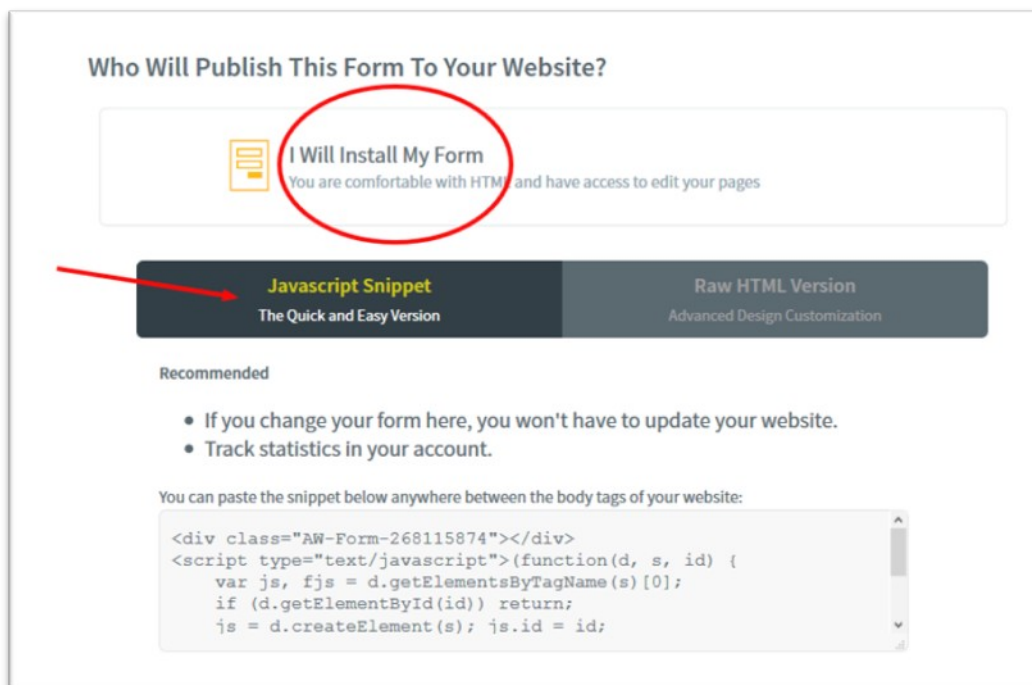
Who Will Publish This Form To Your Website?

I Will Install My Form
You are comfortable with HTML and have access to edit your pages

Javascript Snippet
The Quick and Easy Version

Raw HTML Version
Advanced Design Customization

Recommended

- If you change your form here, you won't have to update your website.
- Track statistics in your account.

You can paste the snippet below anywhere between the body tags of your website:

```
<div class="AW-Form-268115874"></div>
<script type="text/javascript">(function(d, s, id) {
    var js, fjs = d.getElementsByTagName(s)[0];
    if (d.getElementById(id)) return;
    js = d.createElement(s); js.id = id;
```